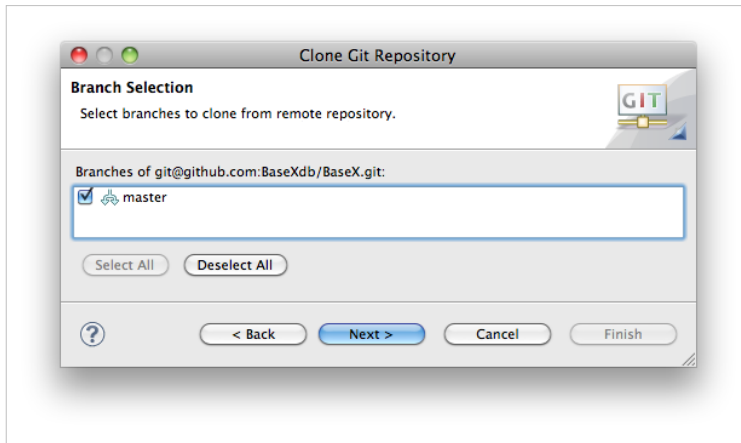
Clone Git Repository

Branch Selection

Select branches to clone from remote repository.

GIT

Branches of git@github.com:BaseXdb/BaseX.git:

master

Select All

Deselect All

?

< Back

Next >

Cancel

Finish